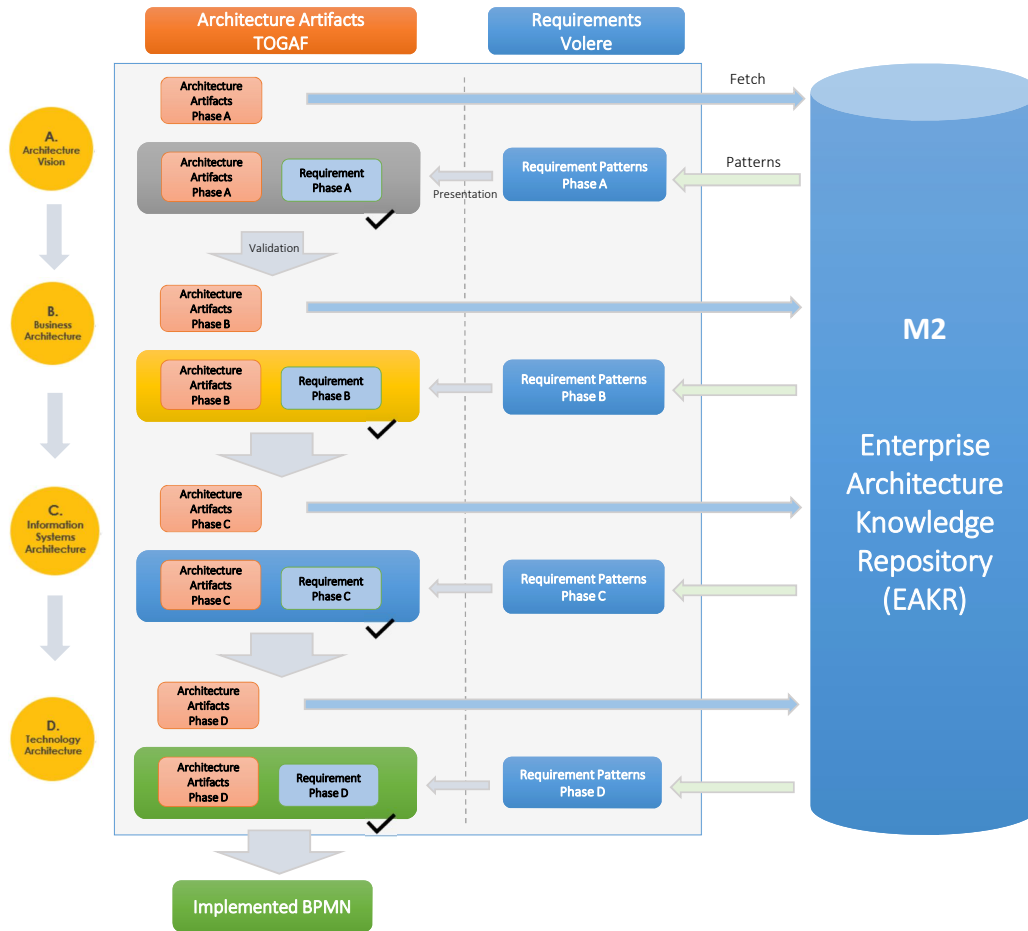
Architecture Artifacts TOGAF

Requirements Volere

A. Architecture Vision

Architecture Artifacts Phase A

Fetch

Architecture Artifacts Phase A

Requirement Phase A

Presentation

Requirement Patterns Phase A

Patterns

Validation

B. Business Architecture

Architecture Artifacts Phase B

Architecture Artifacts Phase B

Requirement Phase B

Requirement Patterns Phase B

C. Information Systems Architecture

Architecture Artifacts Phase C

Architecture Artifacts Phase C

Requirement Phase C

Requirement Patterns Phase C

D. Technology Architecture

Architecture Artifacts Phase D

Architecture Artifacts Phase D

Requirement Phase D

Requirement Patterns Phase D

Implemented BPMN

M2

Enterprise Architecture Knowledge Repository (EAKR)